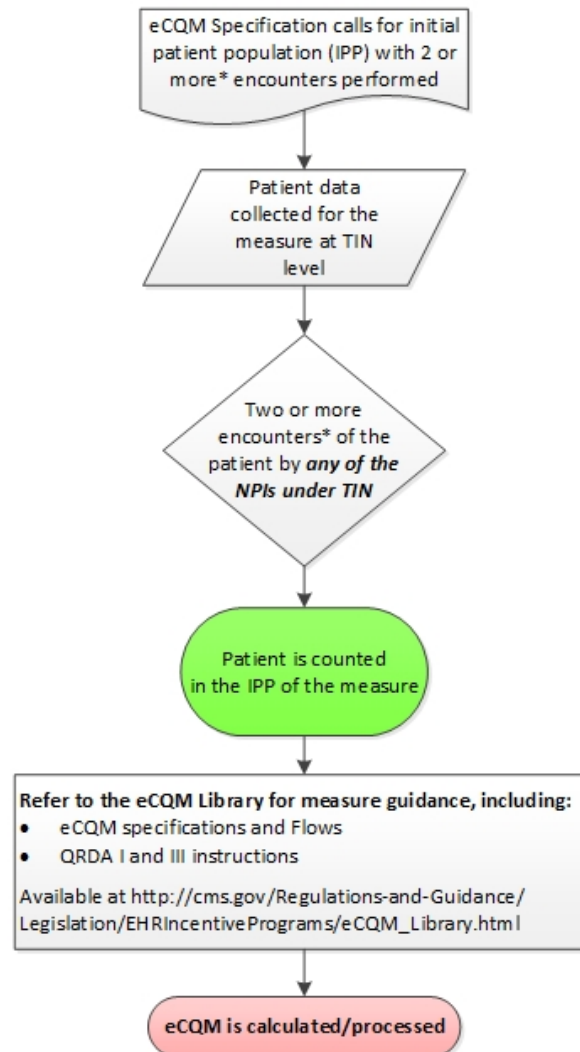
eCQM Specification calls for initial patient population (IPP) with 2 or more* encounters performed

Patient data collected for the measure at TIN level

Two or more encounters* of the patient by ***any of the NPIs under TIN***

Patient is counted in the IPP of the measure

**Refer to the eCQM Library for measure guidance, including:**
- eCQM specifications and Flows
- QRDA I and III instructions

Available at http://cms.gov/Regulations-and-Guidance/Legislation/EHRIncentivePrograms/eCQM_Library.html

**eCQM is calculated/processed**